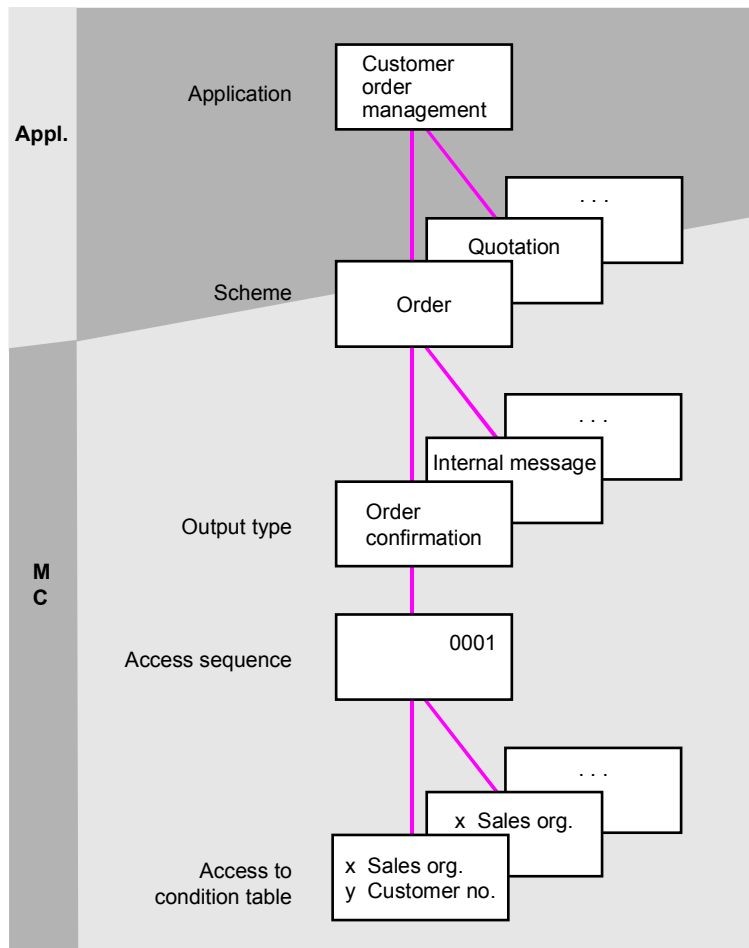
Appl.

Application

Customer order management

. . .

Quotation

Scheme

Order

. . .

Internal message

Output type

Order confirmation

M C

Access sequence

0001

. . .

x Sales org.

Access to condition table

x Sales org.
y Customer no.